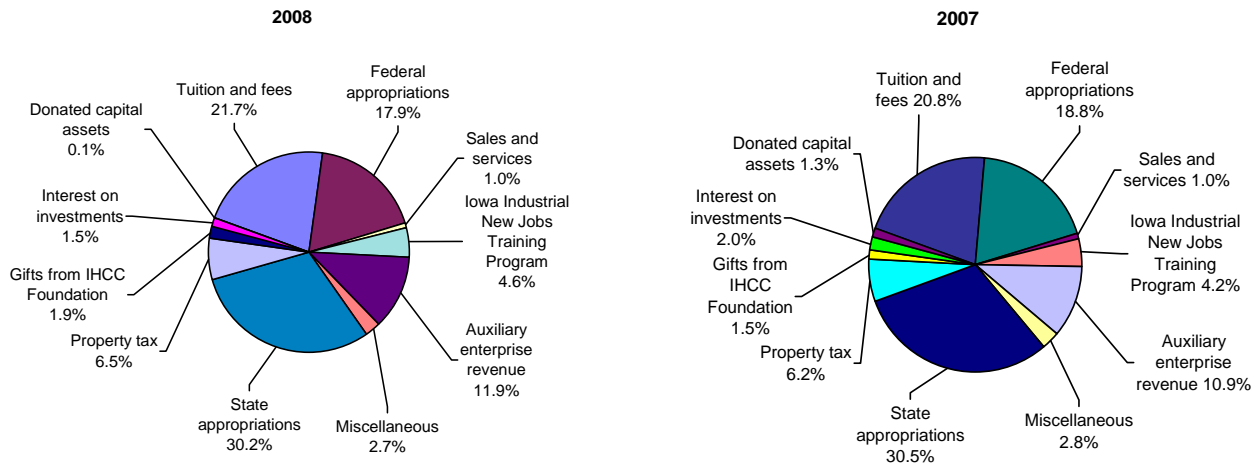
2008

Tuition and fees 21.7%

Federal appropriations 17.9%

Donated capital assets 0.1%

Sales and services 1.0%

Interest on investments 1.5%

Iowa Industrial New Jobs Training Program 4.6%

Gifts from IHCC Foundation 1.9%

Property tax 6.5%

Auxiliary enterprise revenue 11.9%

State appropriations 30.2%

Miscellaneous 2.7%

2007

Tuition and fees 20.8%

Federal appropriations 18.8%

Donated capital assets 1.3%

Sales and services 1.0%

Interest on investments 2.0%

Iowa Industrial New Jobs Training Program 4.2%

Gifts from IHCC Foundation 1.5%

Property tax 6.2%

Auxiliary enterprise revenue 10.9%

State appropriations 30.5%

Miscellaneous 2.8%